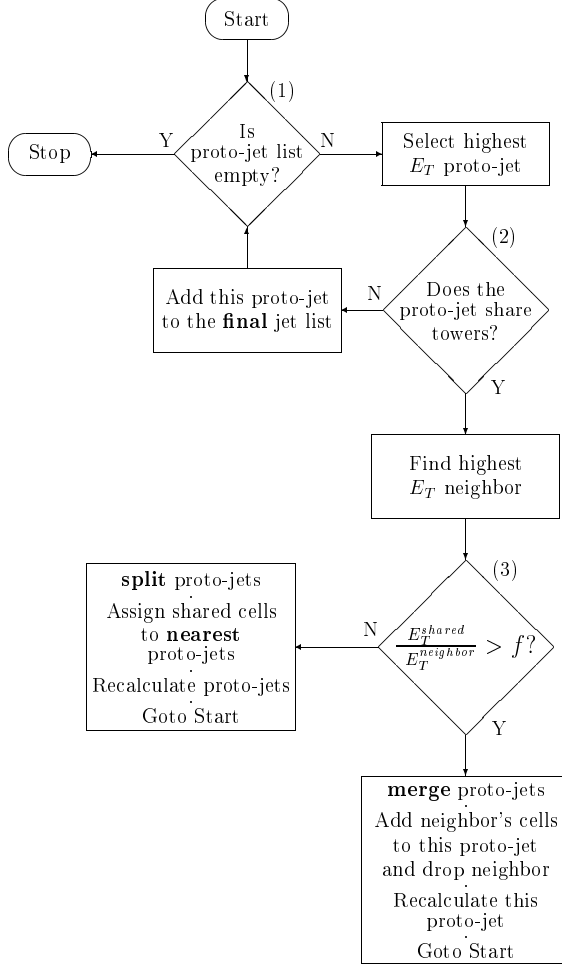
Start

(1)

Stop

Y

Is proto-jet list empty?

N

Select highest $E_T$ proto-jet

(2)

N

Add this proto-jet to the **final** jet list

Does the proto-jet share towers?

Y

Find highest $E_T$ neighbor

(3)

**split** proto-jets
Assign shared cells to **nearest** proto-jets
Recalculate proto-jets
Goto Start

N

$\frac{E_T^{shared}}{E_T^{neighbor}} > f?$

Y

**merge** proto-jets
Add neighbor's cells to this proto-jet and drop neighbor
Recalculate this proto-jet
Goto Start